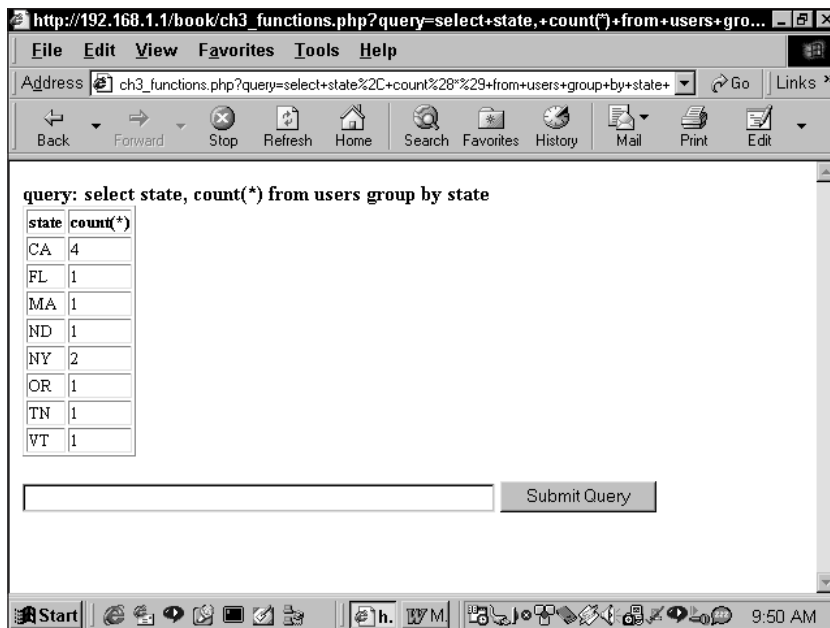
http://192.168.1.1/book/ch3_functions.php?query=select+state,+count(*)+from+users+gro...

File Edit View Favorites Tools Help

Address ch3_functions.php?query=select+state%2C+count%28*%29+from+users+group+by+state+ Go Links

Back Forward Stop Refresh Home Search Favorites History Mail Print Edit

query: select state, count(*) from users group by state

| state | count(*) |
|---|---|
| CA | 4 |
| FL | 1 |
| MA | 1 |
| ND | 1 |
| NY | 2 |
| OR | 1 |
| TN | 1 |
| VT | 1 |

Submit Query

Start h. W M. 9:50 AM